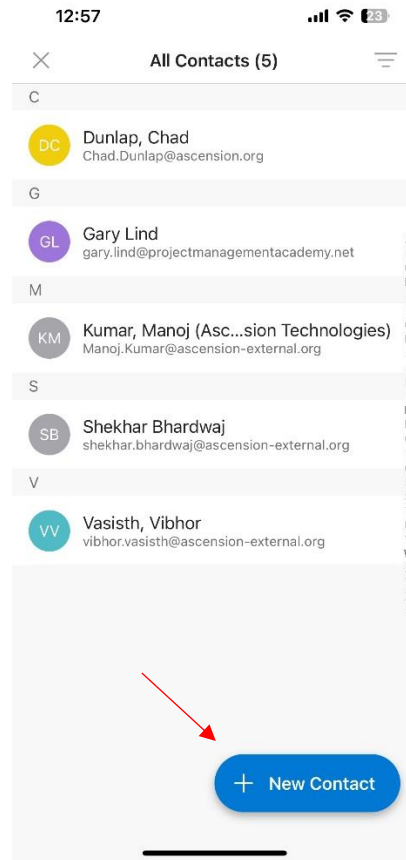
12:57

23

All Contacts (5)

C

DC Dunlap, Chad
Chad.Dunlap@ascension.org

G

GL Gary Lind
gary.lind@projectmanagementacademy.net

M

KM Kumar, Manoj (Asc...sion Technologies)
Manoj.Kumar@ascension-external.org

S

SB Shekhar Bhardwaj
shekhar.bhardwaj@ascension-external.org

V

VV Vasisth, Vibhor
vibhor.vasisth@ascension-external.org

+ New Contact